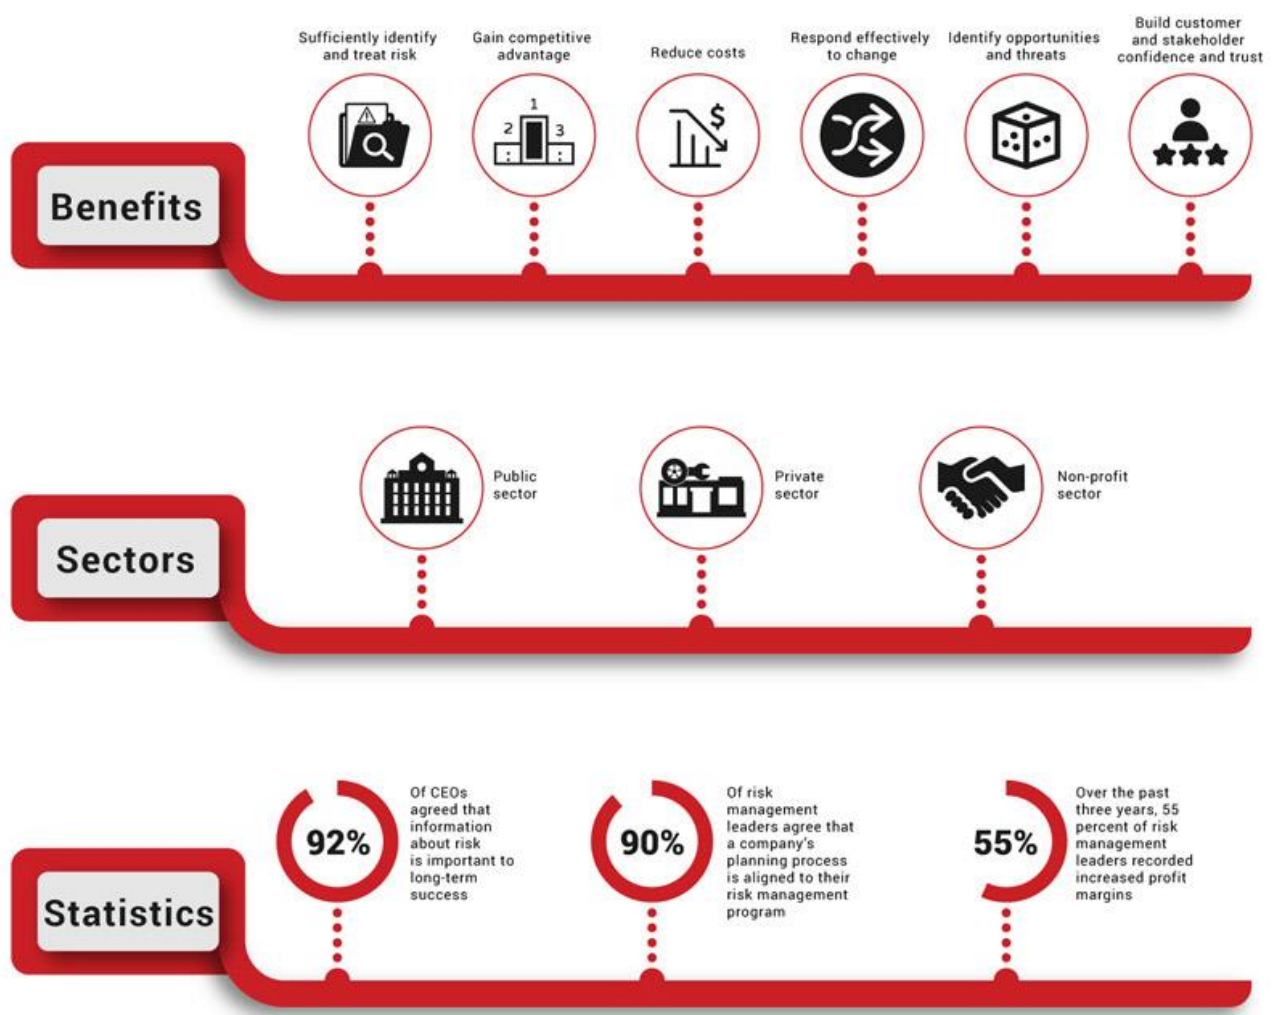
Sufficiently identify and treat risk

Gain competitive advantage

Reduce costs

Respond effectively to change

Identify opportunities and threats

Build customer and stakeholder confidence and trust

Benefits

1
2
3

$

Public sector

Private sector

Non-profit sector

Sectors

92%

Of CEOs agreed that information about risk is important to long-term success

90%

Of risk management leaders agree that a company's planning process is aligned to their risk management program

55%

Over the past three years, 55 percent of risk management leaders recorded increased profit margins

Statistics